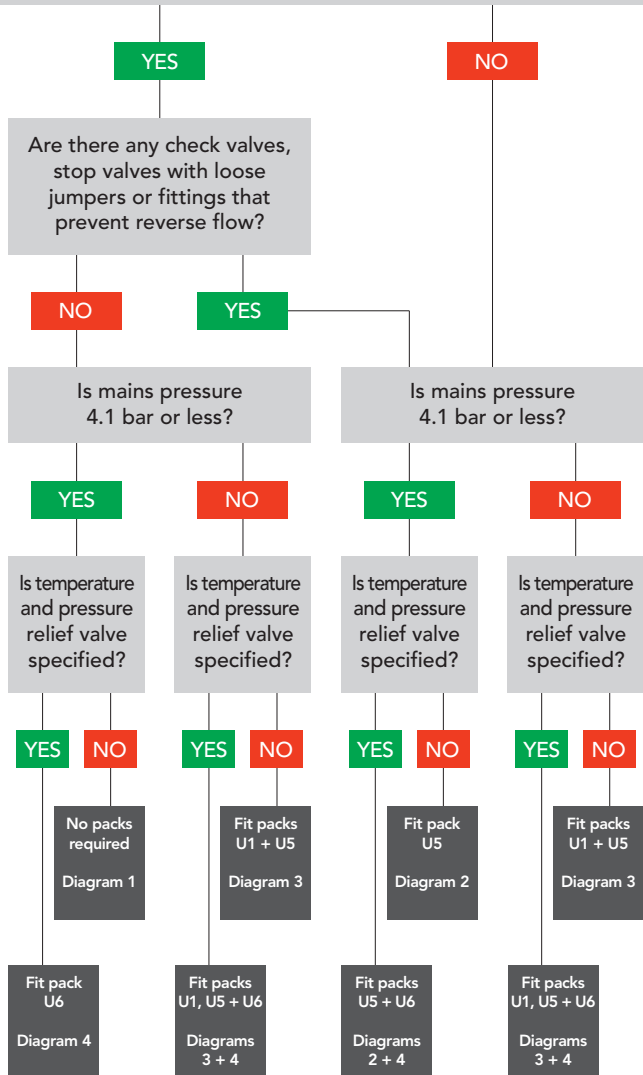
YES

NO

Are there any check valves, stop valves with loose jumpers or fittings that prevent reverse flow?

NO

YES

Is mains pressure 4.1 bar or less?

Is mains pressure 4.1 bar or less?

YES

NO

YES

NO

Is temperature and pressure relief valve specified?

Is temperature and pressure relief valve specified?

Is temperature and pressure relief valve specified?

Is temperature and pressure relief valve specified?

YES

NO

YES

NO

YES

NO

YES

NO

No packs required

Diagram 1

Fit packs U1 + U5

Diagram 3

Fit pack U5

Diagram 2

Fit packs U1 + U5

Diagram 3

Fit pack U6

Diagram 4

Fit packs U1, U5 + U6

Diagrams 3 + 4

Fit packs U5 + U6

Diagrams 2 + 4

Fit packs U1, U5 + U6

Diagrams 3 + 4